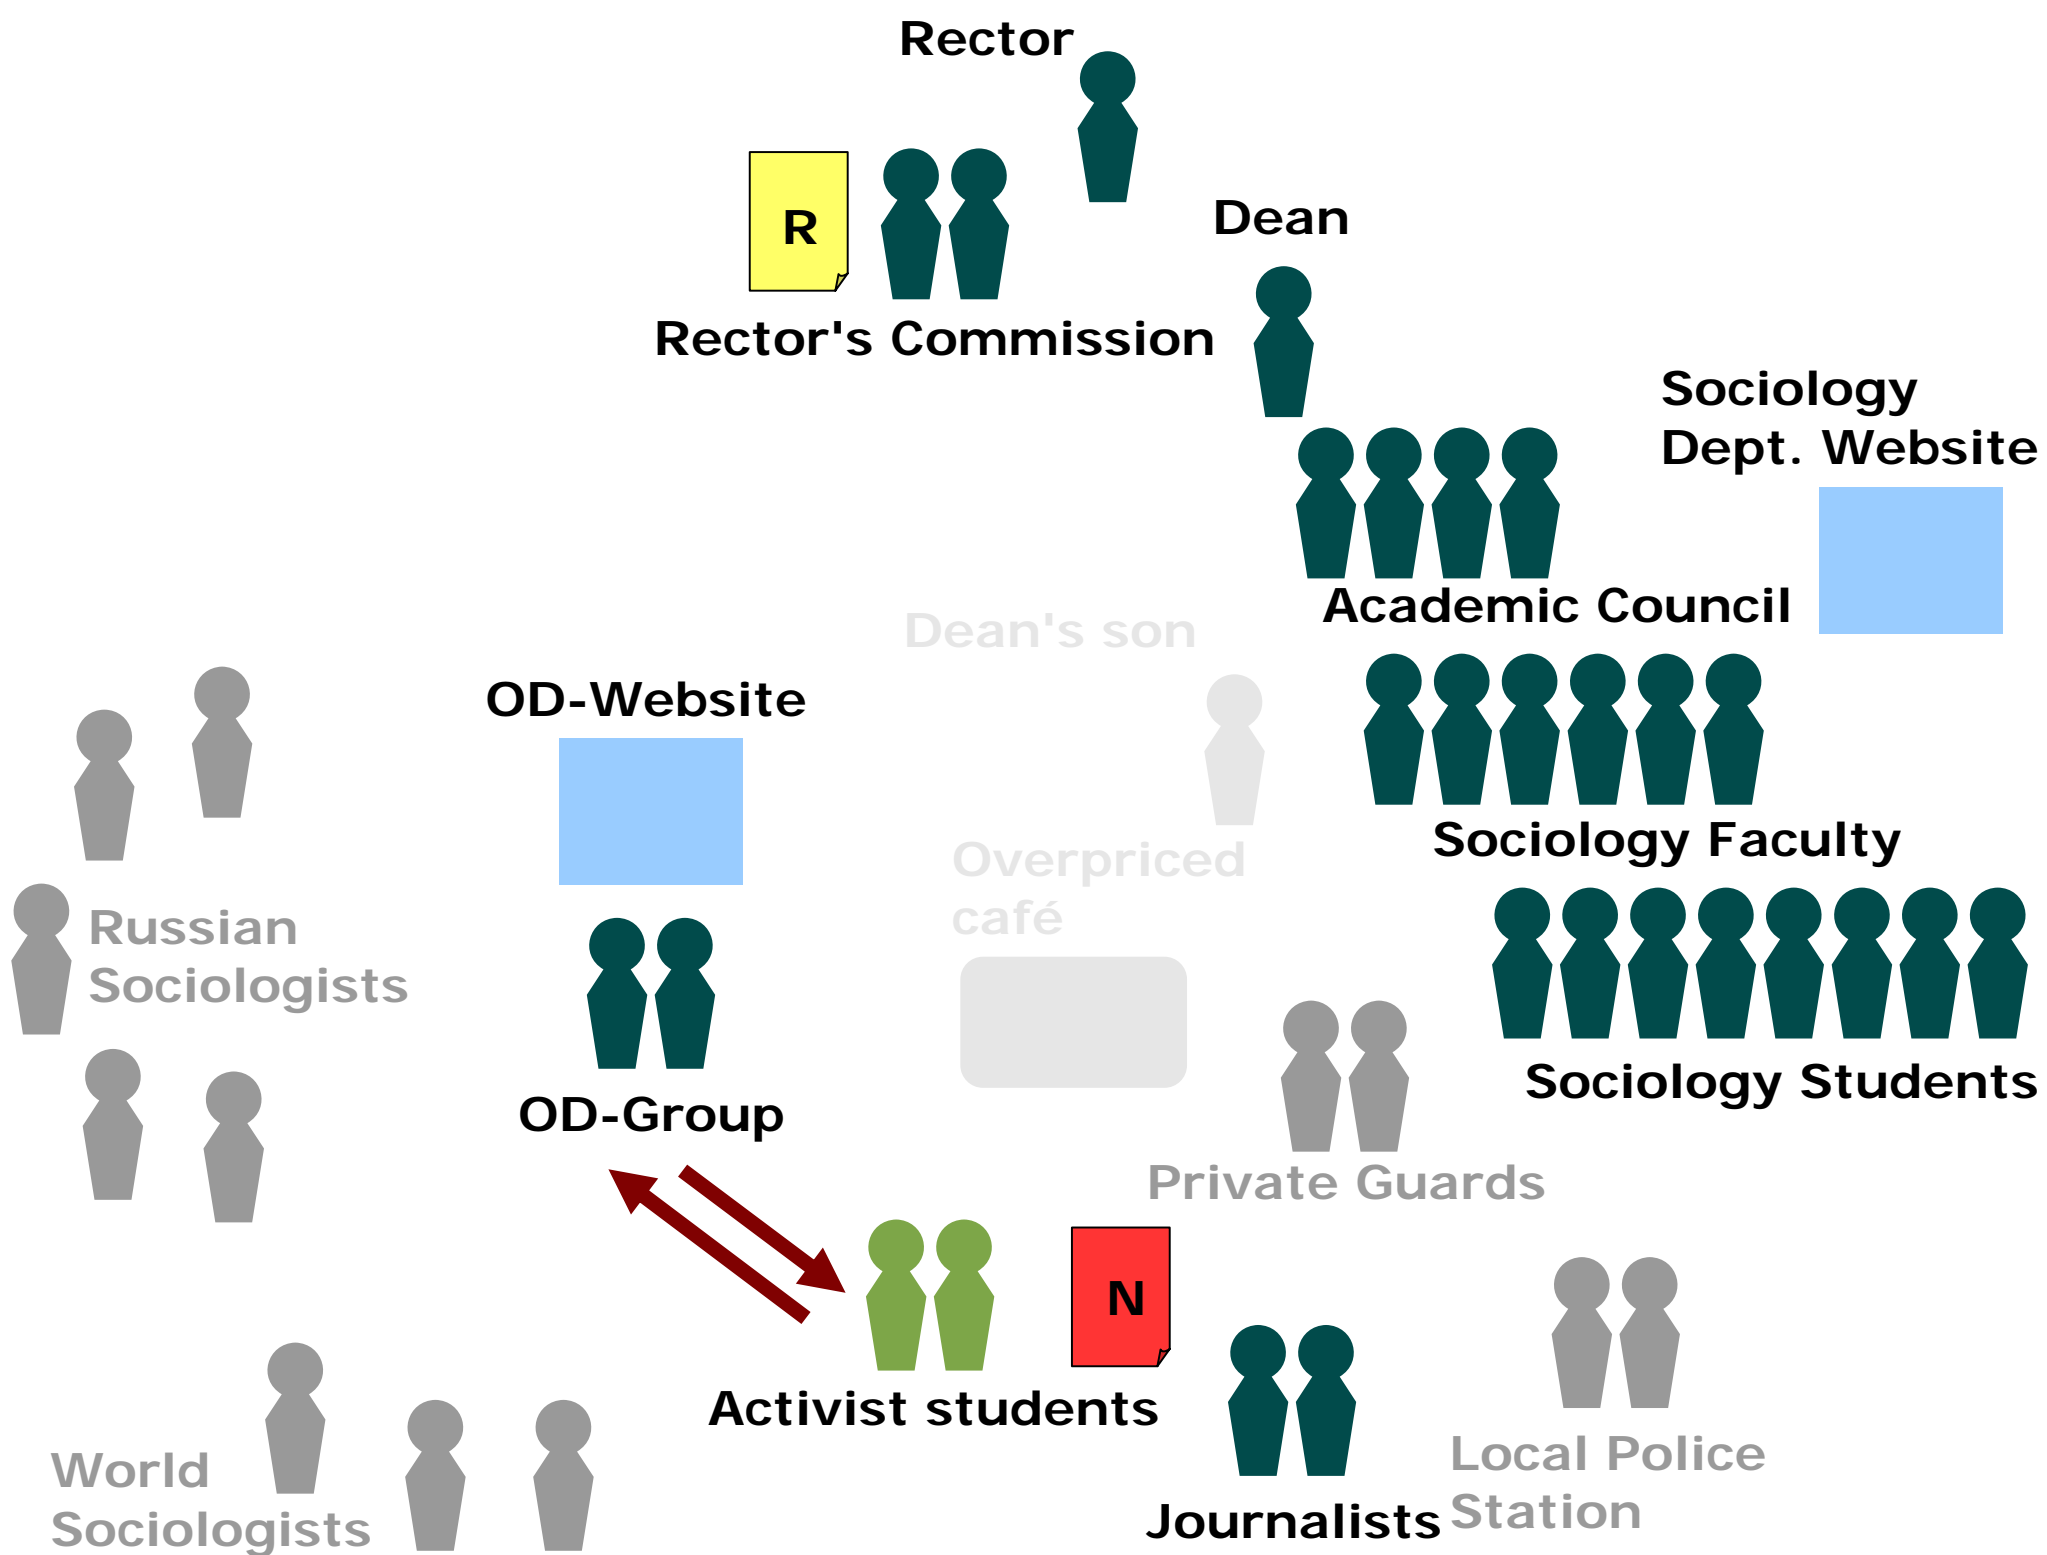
Rector

R

Rector's Commission

Dean

Sociology Dept. Website

Academic Council

Dean's son

OD-Website

Sociology Faculty

Overpriced café

Russian Sociologists

Sociology Students

OD-Group

Private Guards

N

Activist students

Local Police Station

World Sociologists

Journalists